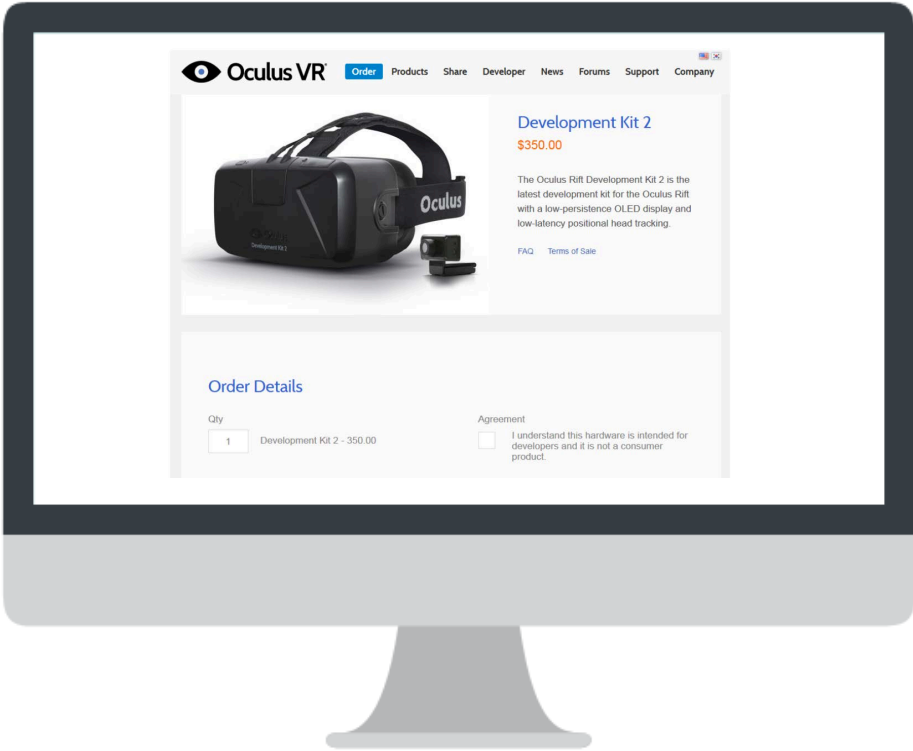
Oculus VR

Order Products Share Developer News Forums Support Company

Oculus

Oculus

Development Kit 2

Development Kit 2

$350.00

The Oculus Rift Development Kit 2 is the latest development kit for the Oculus Rift with a low-persistence OLED display and low-latency positional head tracking.

FAQ Terms of Sale

Order Details

Qty

1 Development Kit 2 - 350.00

Agreement

I understand this hardware is intended for developers and it is not a consumer product.